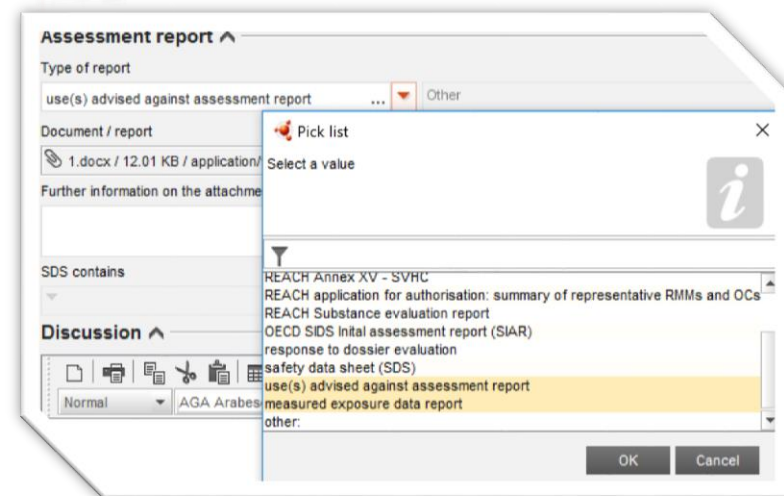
Assessment report ^

Type of report

use(s) advised against assessment report ... Other

Document / report

1.docx / 12.01 KB / application/

Further information on the attachme

SDS contains

Discussion ^

Normal AGA Arabes

Pick list

Select a value

REACH Annex XV - SVHC
REACH application for authorisation: summary of representative RMMs and OCs
REACH Substance evaluation report
OECD SIDS Inital assessment report (SIAR)
response to dossier evaluation
safety data sheet (SDS)
use(s) advised against assessment report
measured exposure data report
other:

OK Cancel